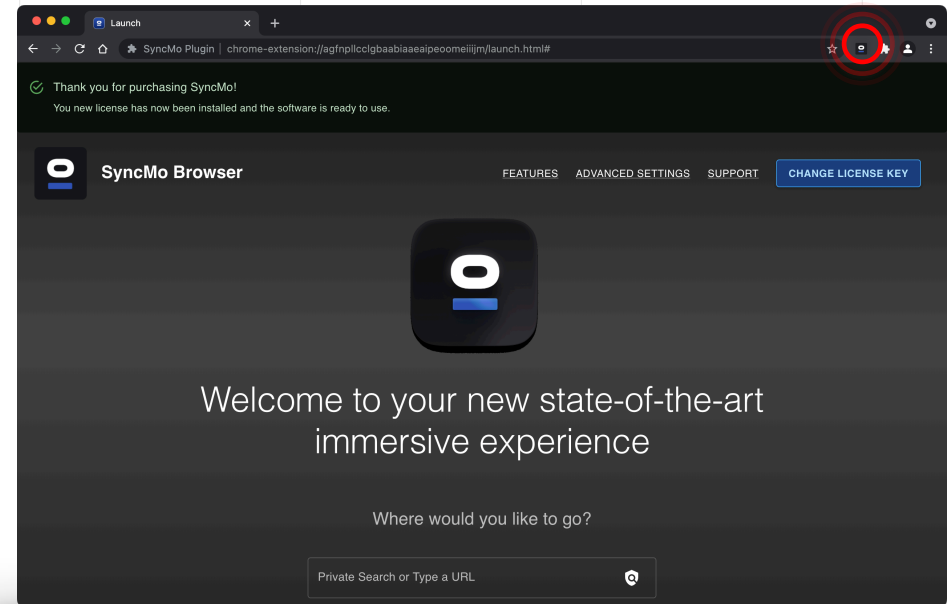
Launch

SyncMo Plugin | chrome-extension://agfnpllcclgbaabiaaeaipeoomeiiijm/launch.html#

Thank you for purchasing SyncMo!
You new license has now been installed and the software is ready to use.

SyncMo Browser

FEATURES ADVANCED SETTINGS SUPPORT CHANGE LICENSE KEY

Welcome to your new state-of-the-art immersive experience

Where would you like to go?

Private Search or Type a URL